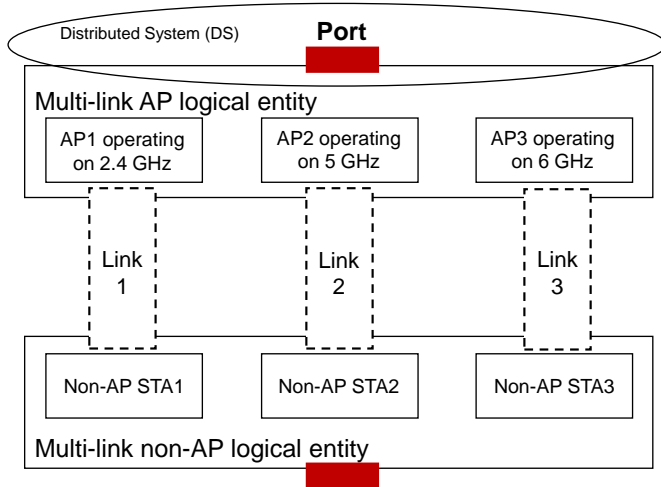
Distributed System (DS)

Port

Multi-link AP logical entity

AP1 operating on 2.4 GHz

AP2 operating on 5 GHz

AP3 operating on 6 GHz

Link 1

Link 2

Link 3

Non-AP STA1

Non-AP STA2

Non-AP STA3

Multi-link non-AP logical entity